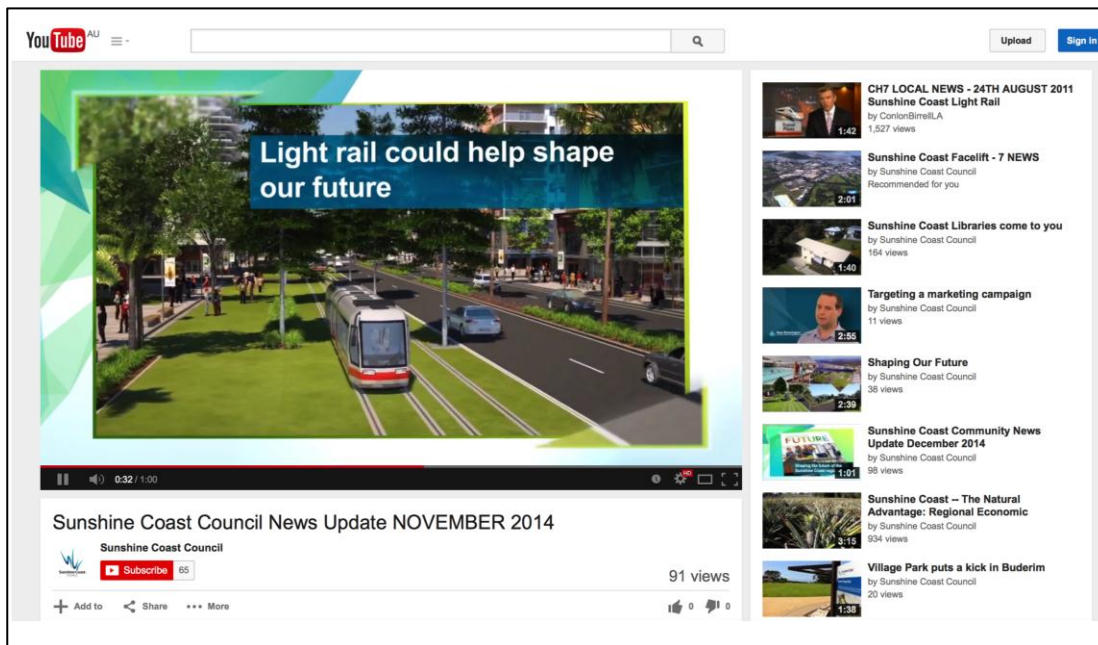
YouTube AU

Upload Sign in

Light rail could help shape our future

0:32 / 1:00

HD

Sunshine Coast Council News Update NOVEMBER 2014

Sunshine Coast Council

Subscribe 65

91 views

Add to Share More

0 0

1:42 CH7 LOCAL NEWS - 24TH AUGUST 2011 Sunshine Coast Light Rail
by ConlonBirrellLA
1,527 views

2:01 Sunshine Coast Facelift - 7 NEWS
by Sunshine Coast Council
Recommended for you

1:40 Sunshine Coast Libraries come to you
by Sunshine Coast Council
164 views

2:55 Targeting a marketing campaign
by Sunshine Coast Council
11 views

2:39 Shaping Our Future
by Sunshine Coast Council
38 views

1:01 Sunshine Coast Community News Update December 2014
by Sunshine Coast Council
98 views

3:15 Sunshine Coast -- The Natural Advantage: Regional Economic
by Sunshine Coast Council
934 views

1:38 Village Park puts a kick in Buderim
by Sunshine Coast Council
20 views